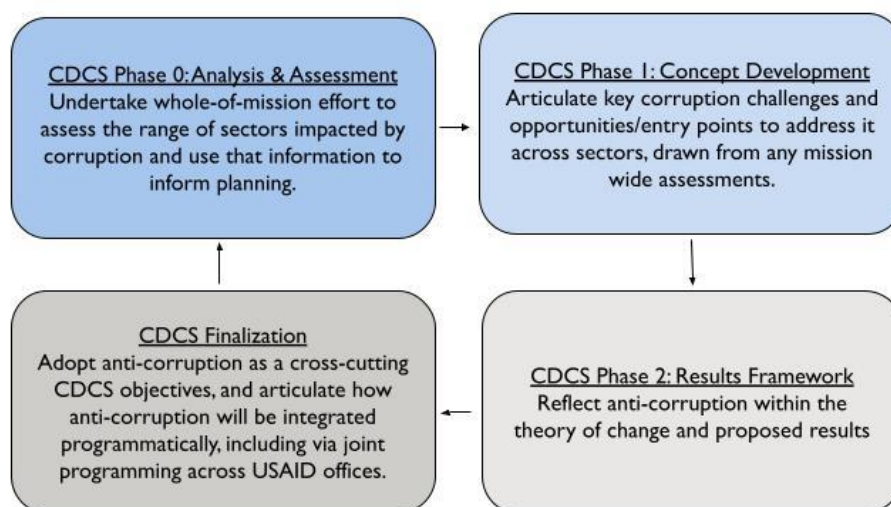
CDCS Phase 0: Analysis & Assessment
Undertake whole-of-mission effort to assess the range of sectors impacted by corruption and use that information to inform planning.

CDCS Phase 1: Concept Development
Articulate key corruption challenges and opportunities/entry points to address it across sectors, drawn from any mission wide assessments.

CDCS Phase 2: Results Framework
Reflect anti-corruption within the theory of change and proposed results

CDCS Finalization
Adopt anti-corruption as a cross-cutting CDCS objectives, and articulate how anti-corruption will be integrated programmatically, including via joint programming across USAID offices.